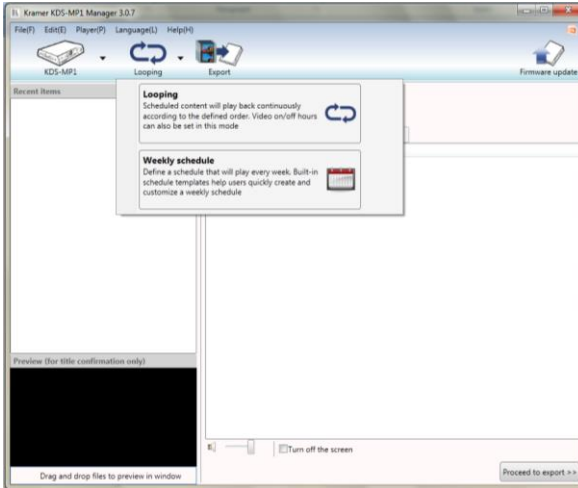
Kramer KDS-MP1 Manager 3.0.7

File(F) Edit(E) Player(P) Language(L) Help(H)

KDS-MP1

Looping

Export

Firmware update

Recent items

Looping

Scheduled content will play back continuously according to the defined order. Video on/off hours can also be set in this mode

Weekly schedule

Define a schedule that will play every week. Built-in schedule templates help users quickly create and customize a weekly schedule

Preview (for title confirmation only)

Drag and drop files to preview in window

Turn off the screen

Proceed to export >>